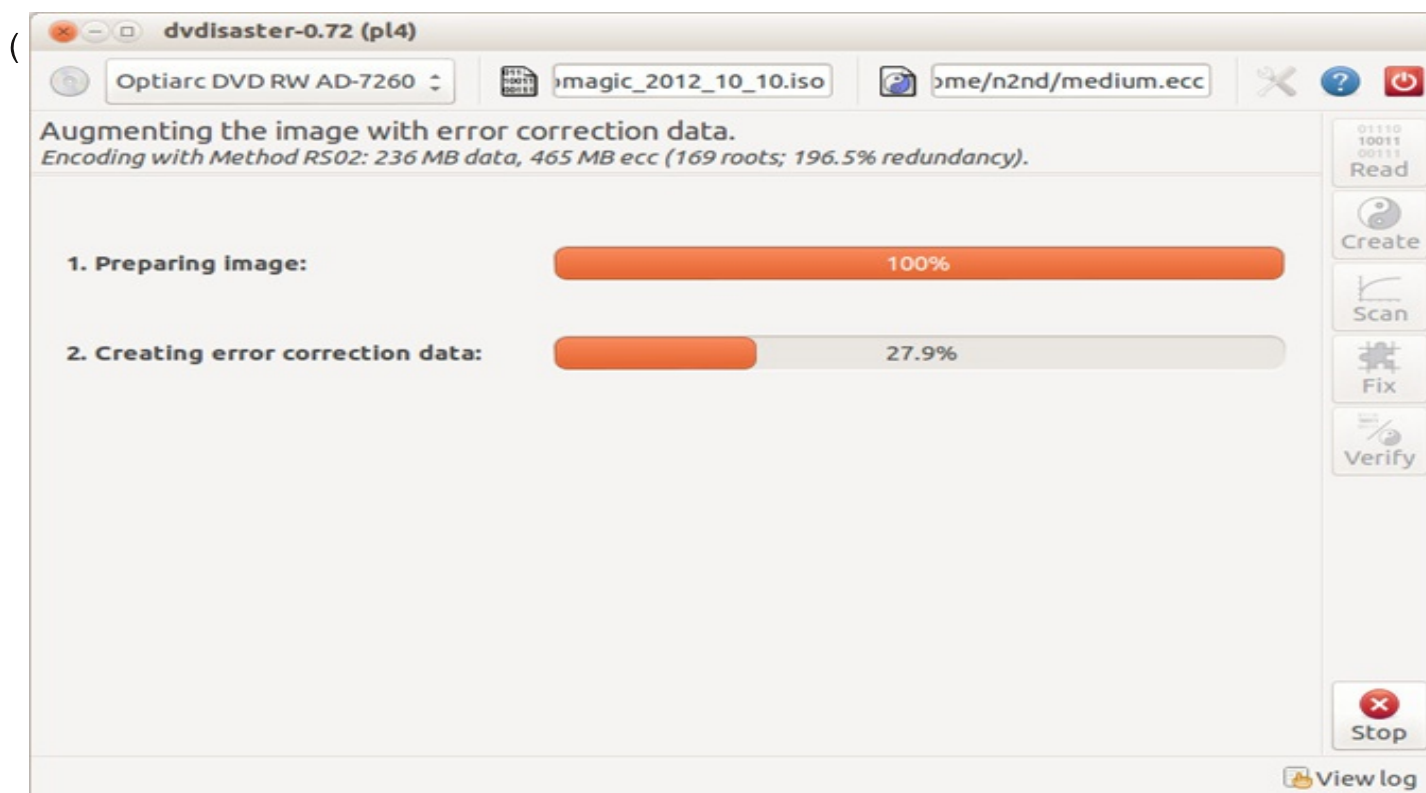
(

dvdisaster-0.72 (pl4)

Optiarc DVD RW AD-7260

magic_2012_10_10.iso

me/n2nd/medium.ecc

Augmenting the image with error correction data.
*Encoding with Method RS02: 236 MB data, 465 MB ecc (169 roots; 196.5% redundancy).*

Read

Create

Scan

Fix

Verify

1. Preparing image: 100%

2. Creating error correction data: 27.9%

Stop

View log